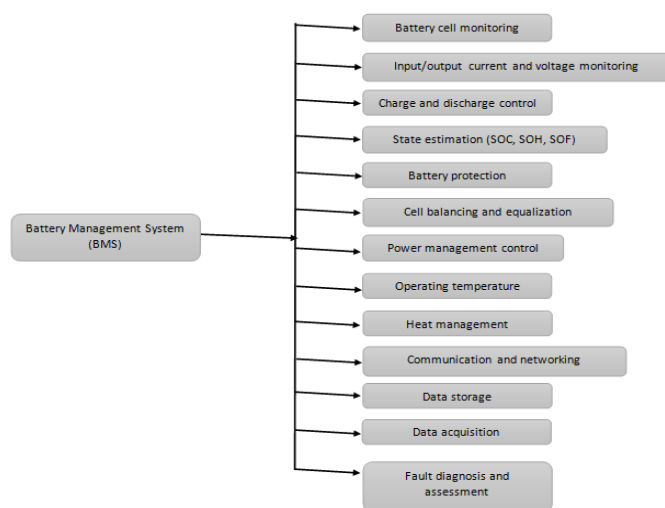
Battery Management System (BMS)

Battery cell monitoring

Input/output current and voltage monitoring

Charge and discharge control

State estimation (SOC, SOH, SOF)

Battery protection

Cell balancing and equalization

Power management control

Operating temperature

Heat management

Communication and networking

Data storage

Data acquisition

Fault diagnosis and assessment